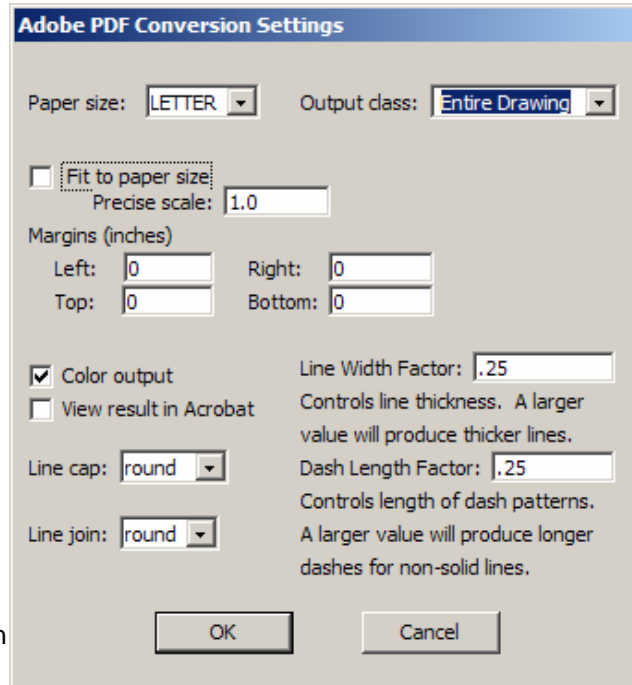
Adobe PDF Conversion Settings

Paper size: LETTER

Output class: Entire Drawing

Fit to paper size

Precise scale: 1.0

Margins (inches)

Left: 0

Right: 0

Top: 0

Bottom: 0

Color output

View result in Acrobat

Line cap: round

Line join: round

Line Width Factor: .25

Controls line thickness. A larger value will produce thicker lines.

Dash Length Factor: .25

Controls length of dash patterns. A larger value will produce longer dashes for non-solid lines.

OK

Cancel